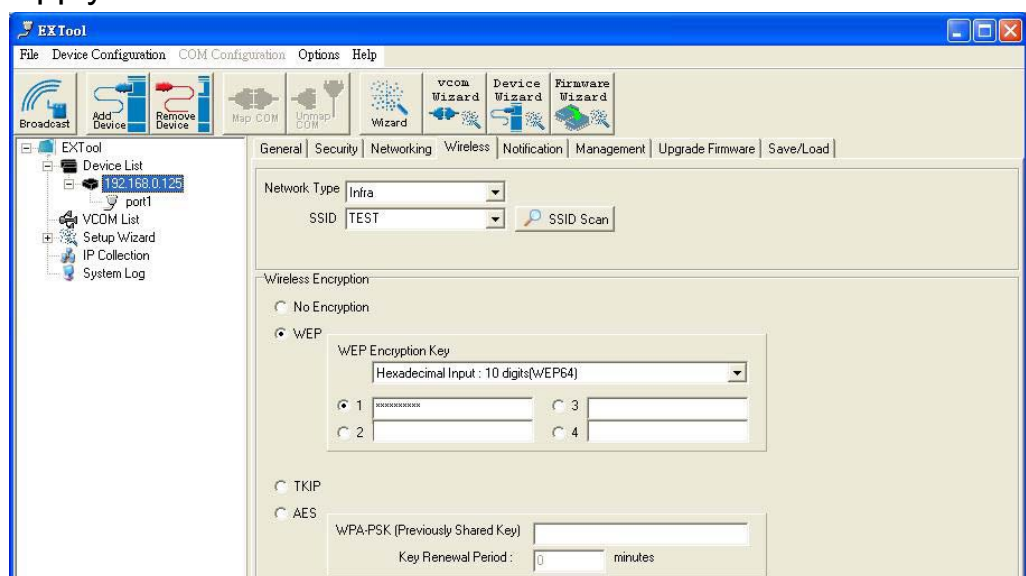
EXTool

File Device Configuration COM Configuration Options Help

Broadcast Add Device Remove Device Map COM Unmap COM Wizard vcom Wizard Device Wizard Firmware Wizard

EXTool
Device List
192.168.0.125
port1
VCOM List
Setup Wizard
IP Collection
System Log

General | Security | Networking | Wireless | Notification | Management | Upgrade Firmware | Save/Load

Network Type Infra
SSID TEST
SSID Scan

Wireless Encryption
No Encryption
WEP
WEP Encryption Key
Hexadecimal Input : 10 digits(WEP64)
1 **********
3
2
4

TKIP
AES
WPA-PSK (Previously Shared Key)
Key Renewal Period : 0 minutes